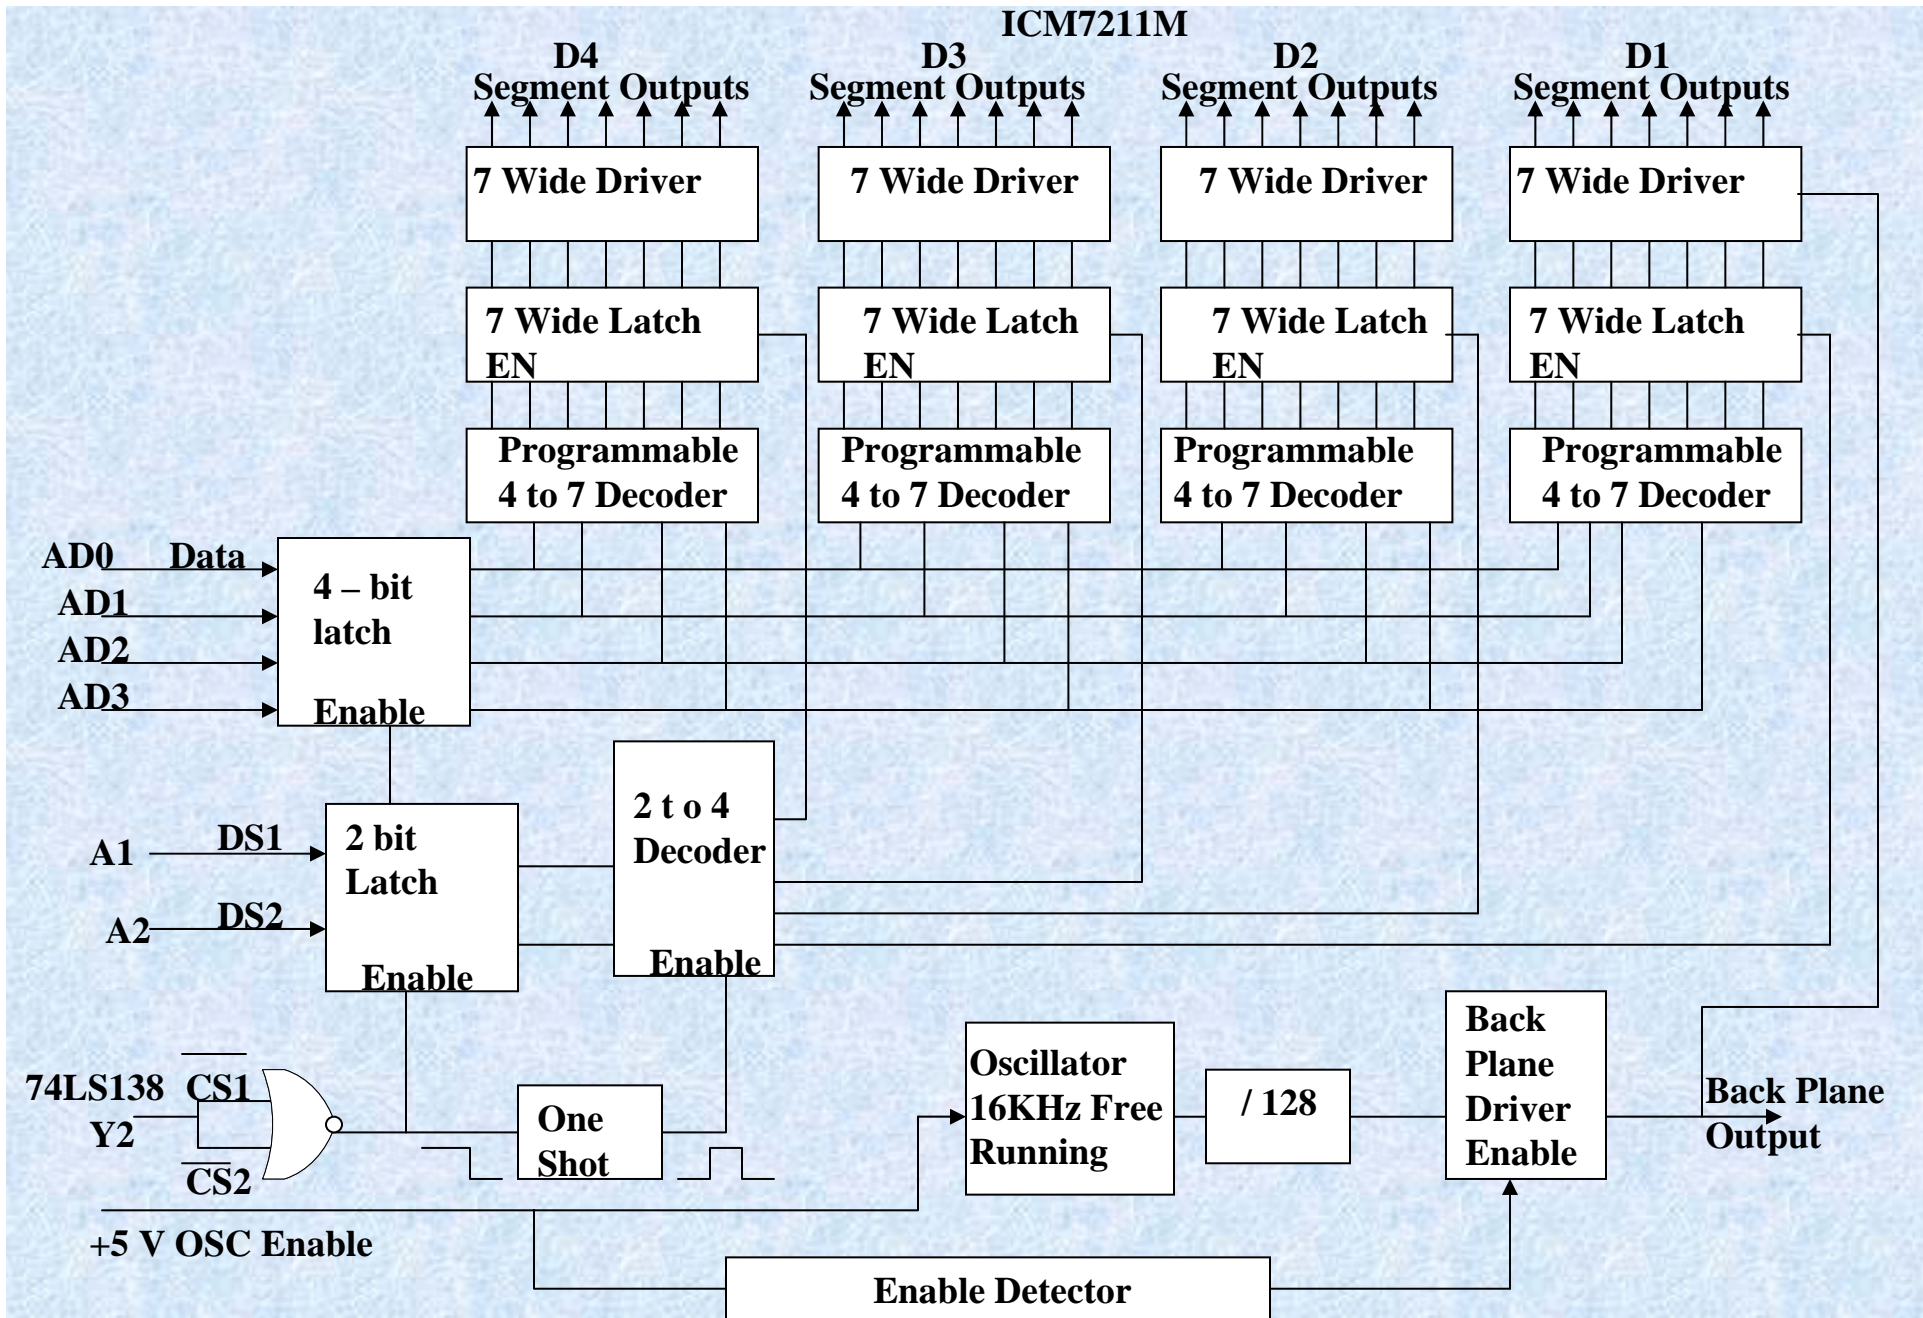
ICM7211M

D4
Segment Outputs

D3
Segment Outputs

D2
Segment Outputs

D1
Segment Outputs

7 Wide Driver

7 Wide Driver

7 Wide Driver

7 Wide Driver

7 Wide Latch
EN

7 Wide Latch
EN

7 Wide Latch
EN

7 Wide Latch
EN

Programmable
4 to 7 Decoder

Programmable
4 to 7 Decoder

Programmable
4 to 7 Decoder

Programmable
4 to 7 Decoder

AD0 Data
AD1
AD2
AD3

4 – bit
latch

Enable

2 t o 4
Decoder

Enable

A1 DS1
A2 DS2

2 bit
Latch

Enable

74LS138 $\overline{CS1}$
Y2
$\overline{CS2}$

One
Shot

Oscillator
16KHz Free
Running

/ 128

Back
Plane
Driver
Enable

Back Plane
Output

+5 V OSC Enable

Enable Detector